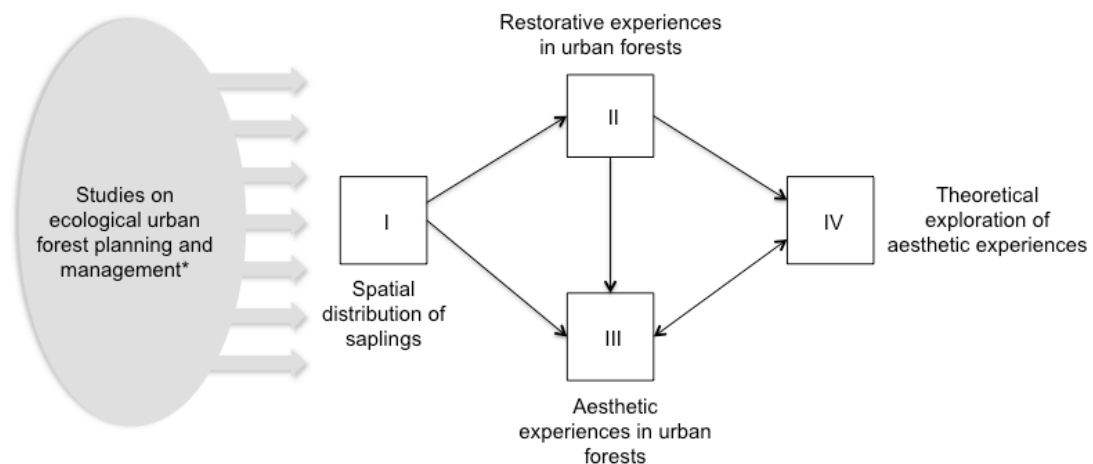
Studies on ecological urban forest planning and management*

I

Spatial distribution of saplings

Restorative experiences in urban forests

II

III

Aesthetic experiences in urban forests

IV

Theoretical exploration of aesthetic experiences